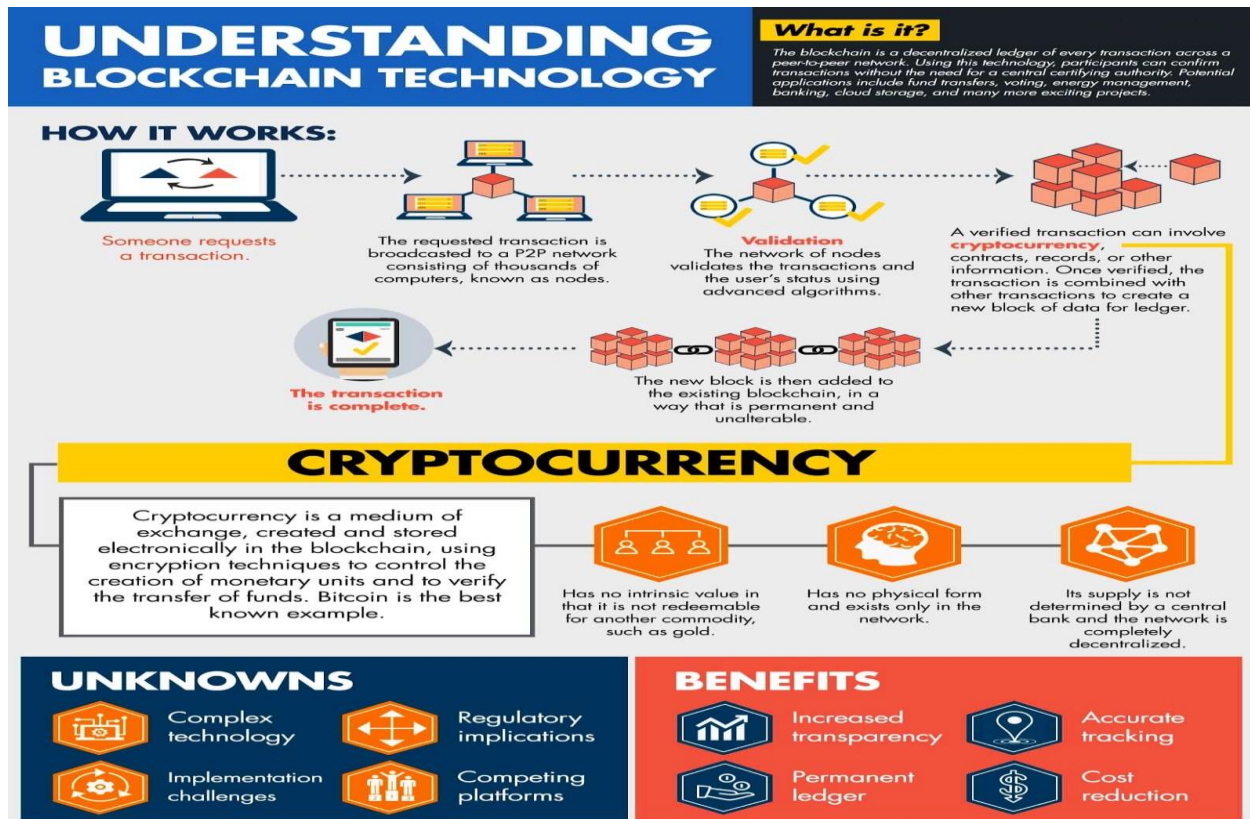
UNDERSTANDING BLOCKCHAIN TECHNOLOGY

What is it?

The blockchain is a decentralized ledger of every transaction across a peer-to-peer network. Using this technology, participants can confirm transactions without the need for a central certifying authority. Potential applications include fund transfers, voting, energy management, banking, cloud storage, and many more exciting projects.

HOW IT WORKS:

Someone requests a transaction.

The requested transaction is broadcasted to a P2P network consisting of thousands of computers, known as nodes.

Validation
The network of nodes validates the transactions and the user's status using advanced algorithms.

A verified transaction can involve cryptocurrency, contracts, records, or other information. Once verified, the transaction is combined with other transactions to create a new block of data for ledger.

The new block is then added to the existing blockchain, in a way that is permanent and unalterable.

The transaction is complete.

CRYPTOCURRENCY

Cryptocurrency is a medium of exchange, created and stored electronically in the blockchain, using encryption techniques to control the creation of monetary units and to verify the transfer of funds. Bitcoin is the best known example.

Has no intrinsic value in that it is not redeemable for another commodity, such as gold.

Has no physical form and exists only in the network.

Its supply is not determined by a central bank and the network is completely decentralized.

UNKNOWNS

Complex technology

Regulatory implications

Implementation challenges

Competing platforms

BENEFITS

Increased transparency

Accurate tracking

Permanent ledger

Cost reduction